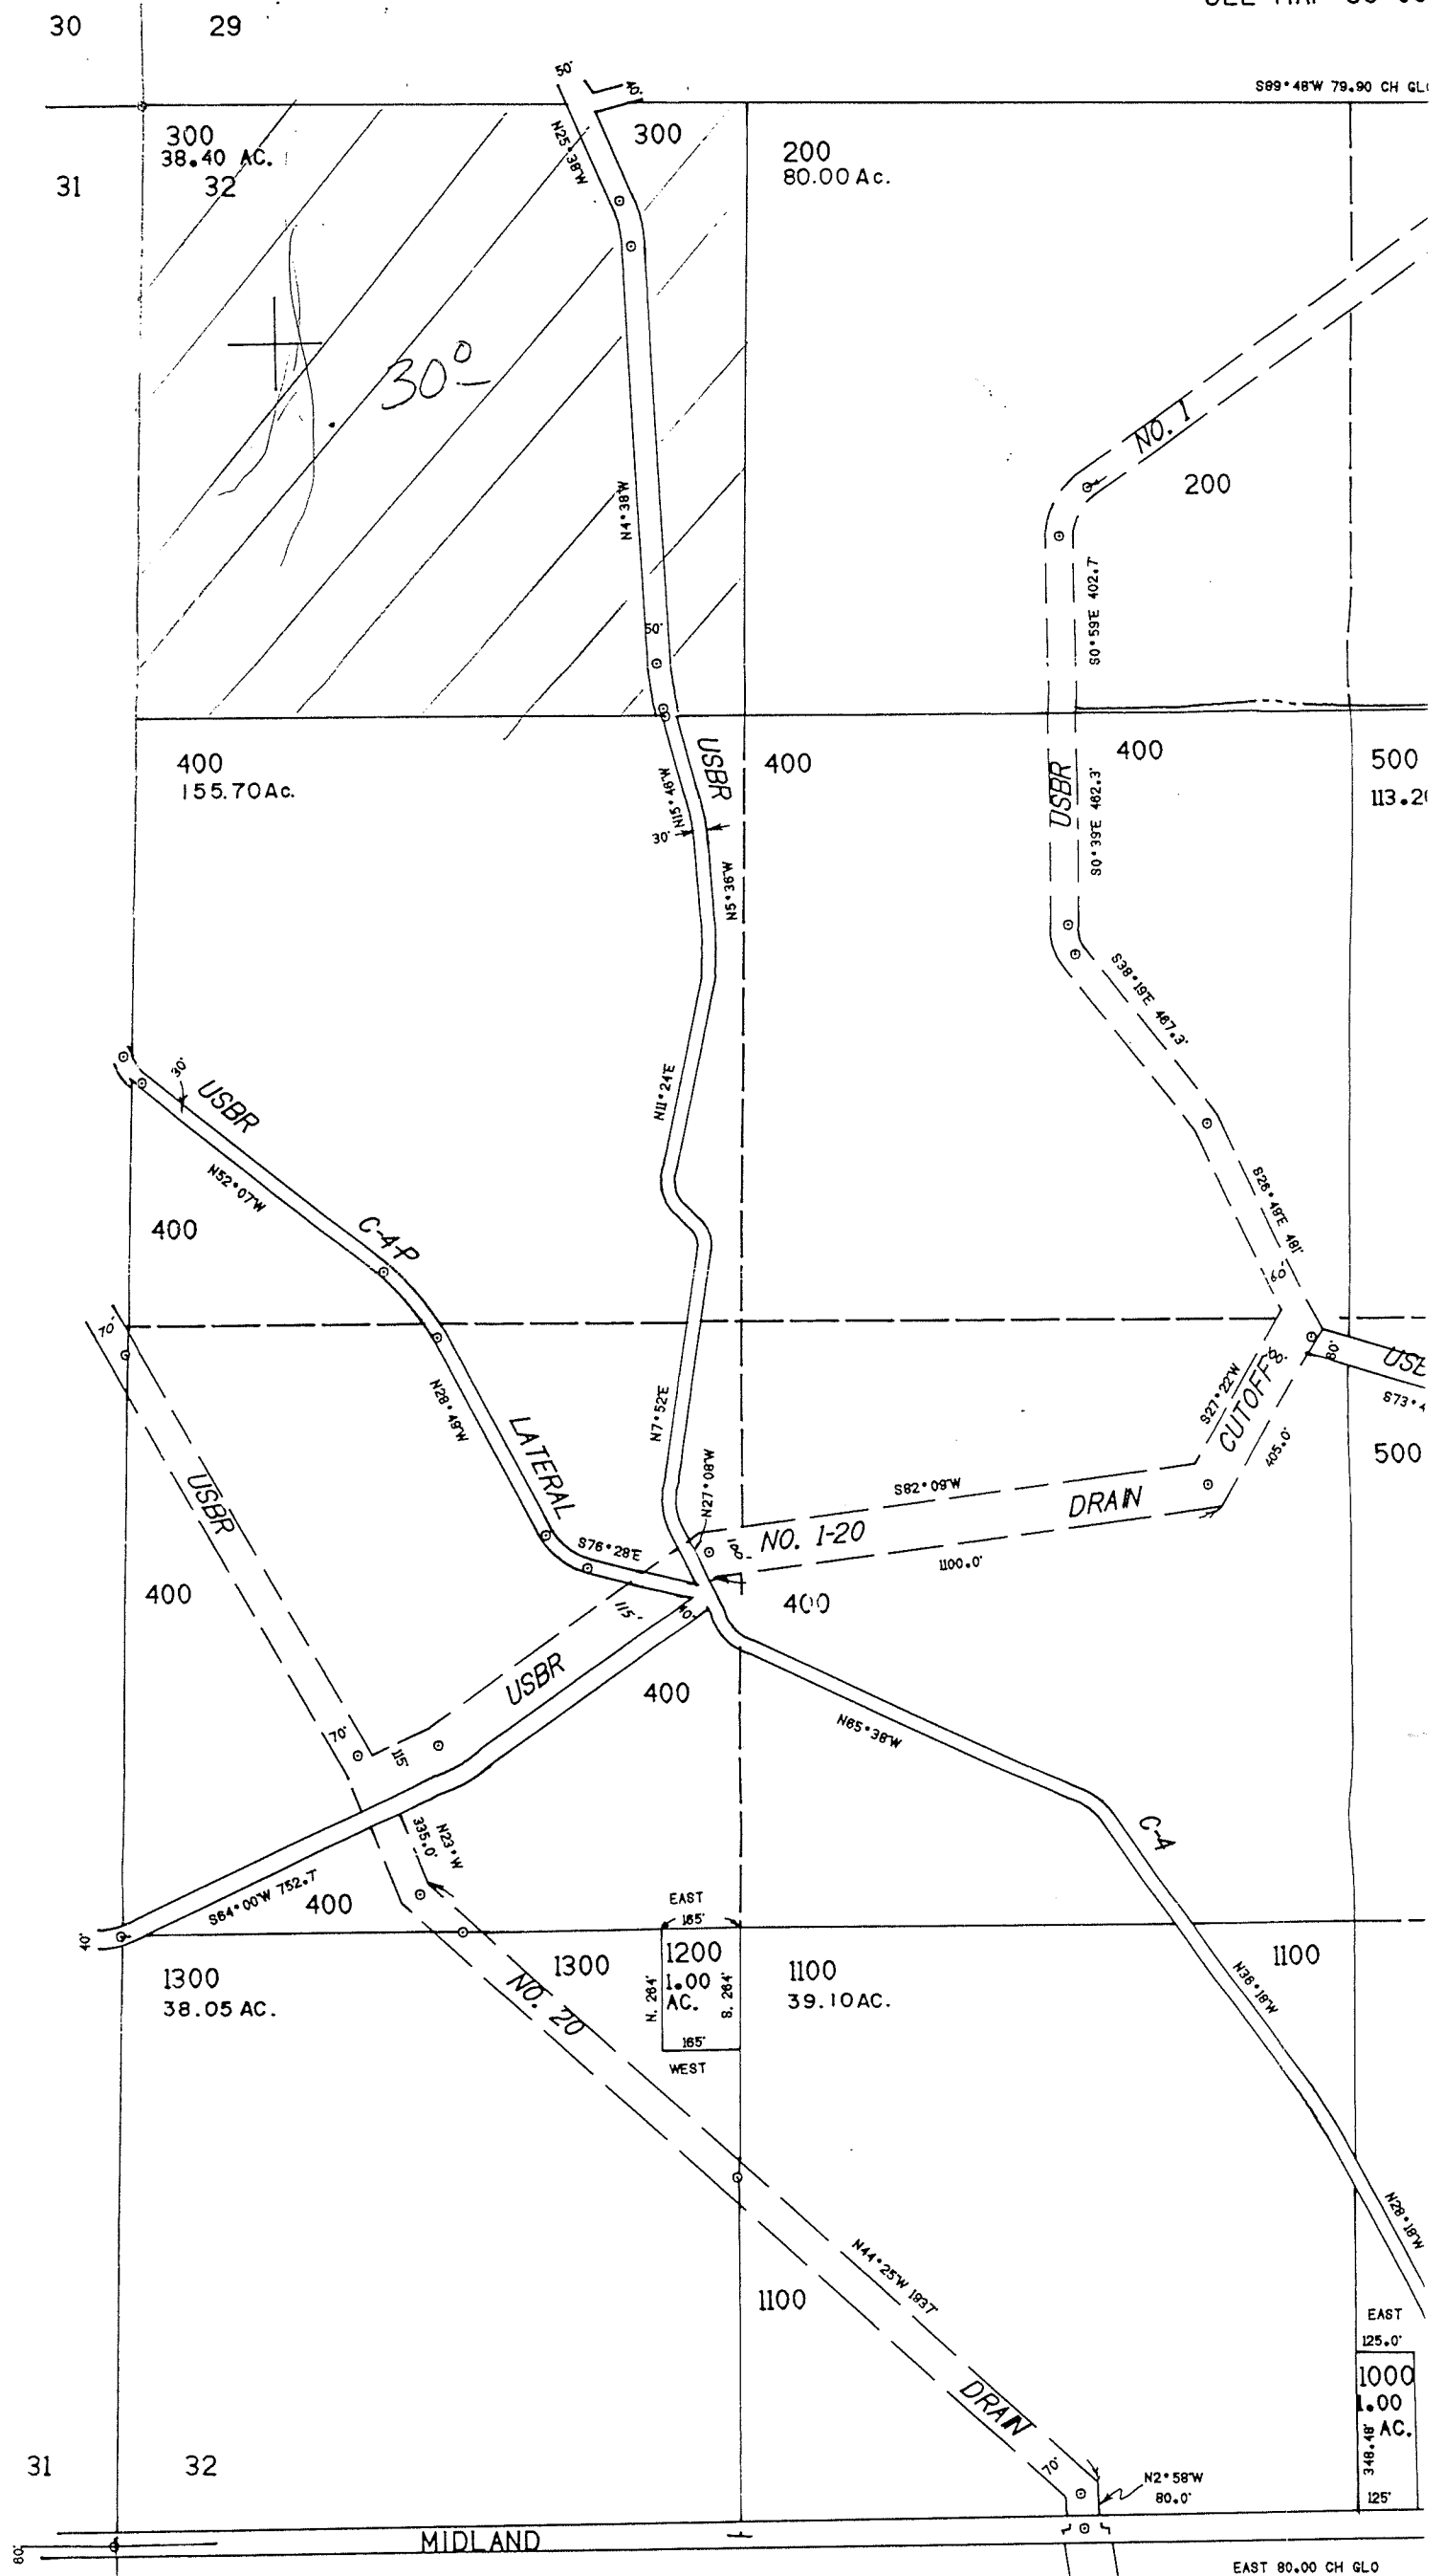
30 29
SEE MAP

50' 40'
S89°48'W 79.90 CH GLO

300
38.40 AC.
31 32

N25°38'W
300

200
80.00 Ac.

30°

N4°38'W

NO. 1
200

S0°59'E 402.7'

50'

400
155.70Ac.

USBR
400

USBR
400
S0°39'E 462.3'

500
113.2

N15°46'W
30'
N5°36'W

S38°19'E 467.3'

N11°24'E

30'
USBR
N52°07'W
400
C-4-P

S26°49'E 481'
60'

70'
N28°49'W
LATERAL
N7°52'E

S27°22'W
CUTOFF
80'
30'
USB
S73°4
500
405.0'

USBR
400

S82°09'W
DRAIN
N27°08'W
NO. 1-20
1100.0'
S76°28'E
100'

400
115'
40'
USBR
400
N65°38'W

70'
115
C-4
335.0'
N23°W
S64°00'W 752.7'
400
40'

EAST
165'
1200
1.00
AC.
N. 264'
S. 264'
165'
WEST

1300
38.05 AC.
1300
NO. 20
1100
39.10AC.
1100
N38°18'W

N29°18'W

N44°25'W 1937'
1100
DRAIN
70'

EAST
125.0'
1000
1.00
AC.
348.48'
125'

31 32
N2°58'W
80.0'

MIDLAND
80'
EAST 80.00 CH GLO